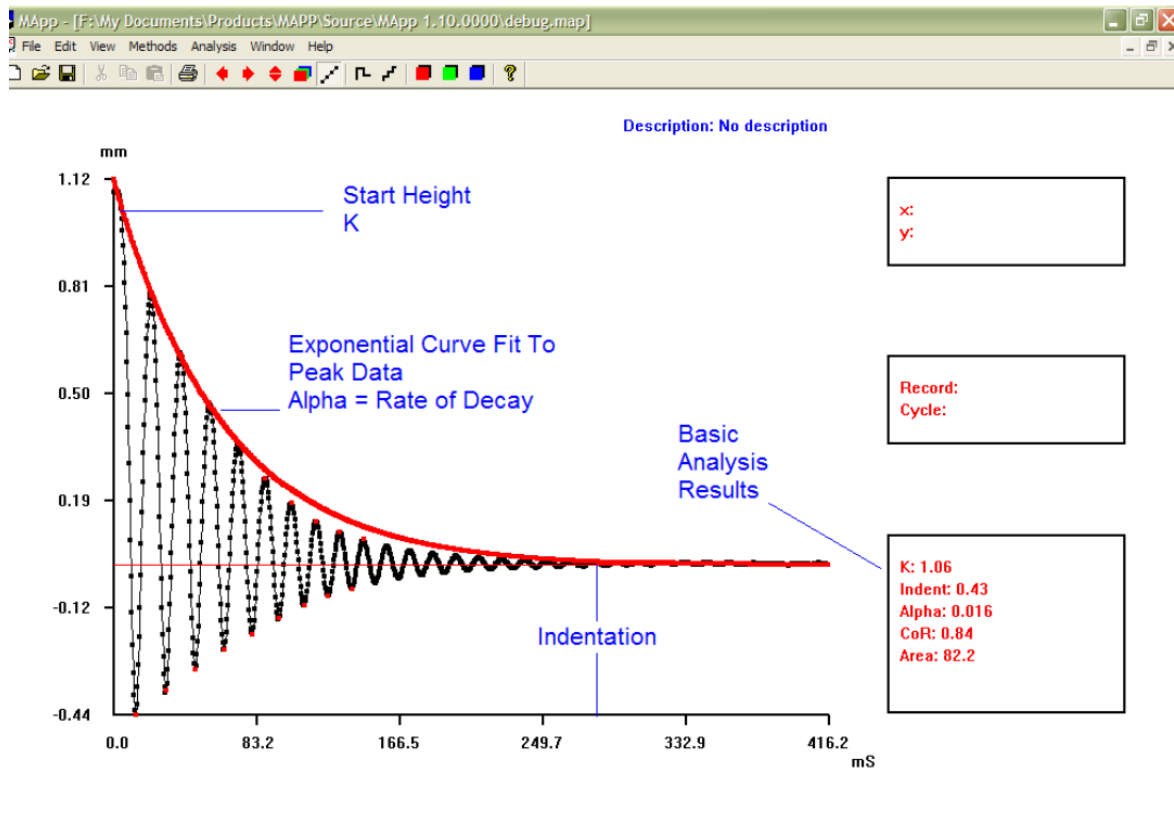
MApp - [F:\My Documents\Products\MAPP\Source\MApp 1.10.0000\debug.map]

File Edit View Methods Analysis Window Help

Description: No description

mm

1.12

0.81

0.50

0.19

-0.12

-0.44

Start Height
K

Exponential Curve Fit To
Peak Data
Alpha = Rate of Decay

Basic
Analysis
Results

Indentation

0.0 83.2 166.5 249.7 332.9 416.2
mS

x:
y:

Record:
Cycle:

K: 1.06
Indent: 0.43
Alpha: 0.016
CoR: 0.84
Area: 82.2